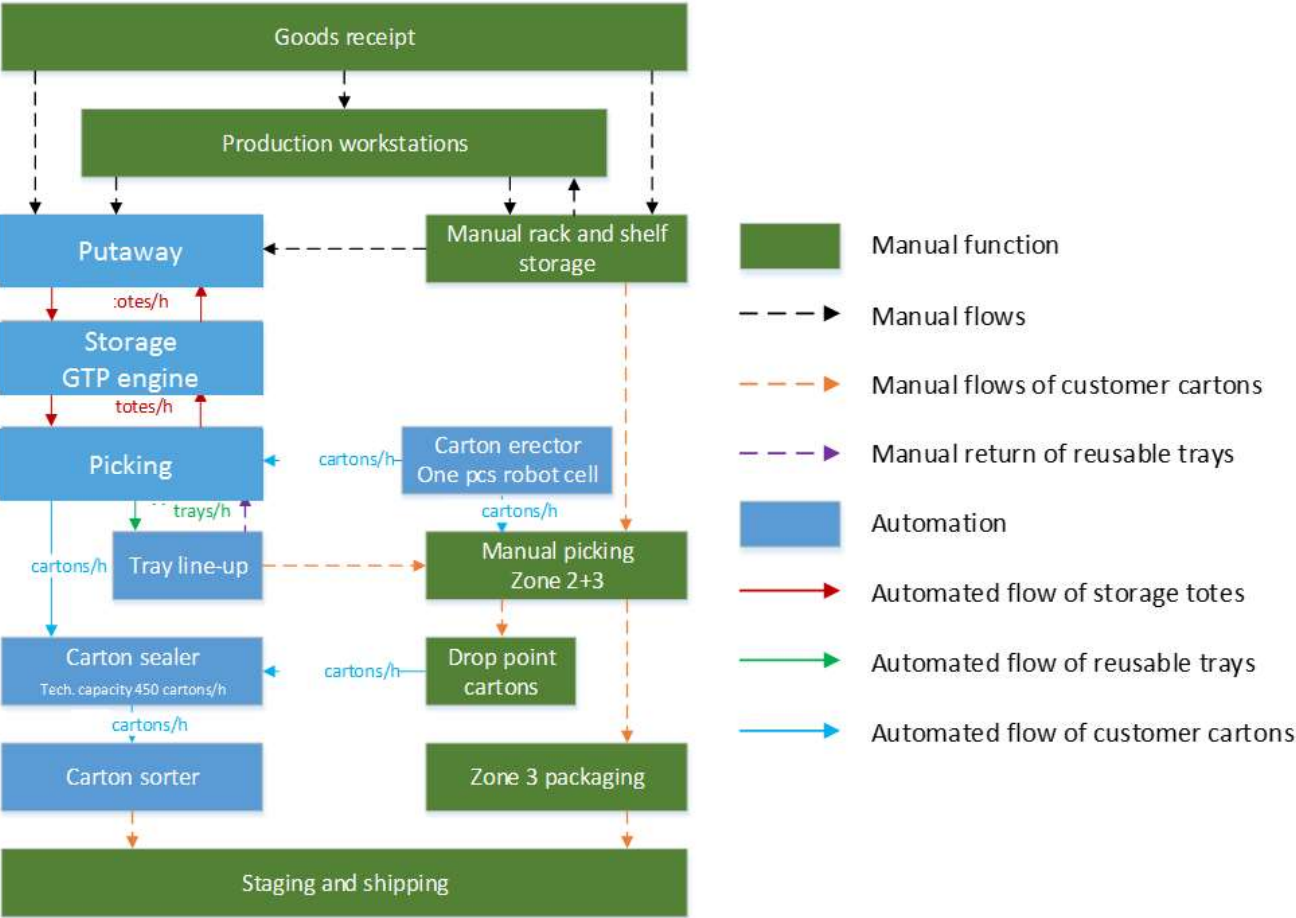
Goods receipt

Production workstations

Putaway

Manual rack and shelf storage

:otes/h

Storage
GTP engine

totes/h

Picking

cartons/h

Carton erector
One pcs robot cell

trays/h

cartons/h

cartons/h

Tray line-up

Manual picking
Zone 2+3

Carton sealer
Tech. capacity 450 cartons/h

cartons/h

Drop point cartons

cartons/h

Carton sorter

Zone 3 packaging

Staging and shipping

Manual function

Manual flows

Manual flows of customer cartons

Manual return of reusable trays

Automation

Automated flow of storage totes

Automated flow of reusable trays

Automated flow of customer cartons